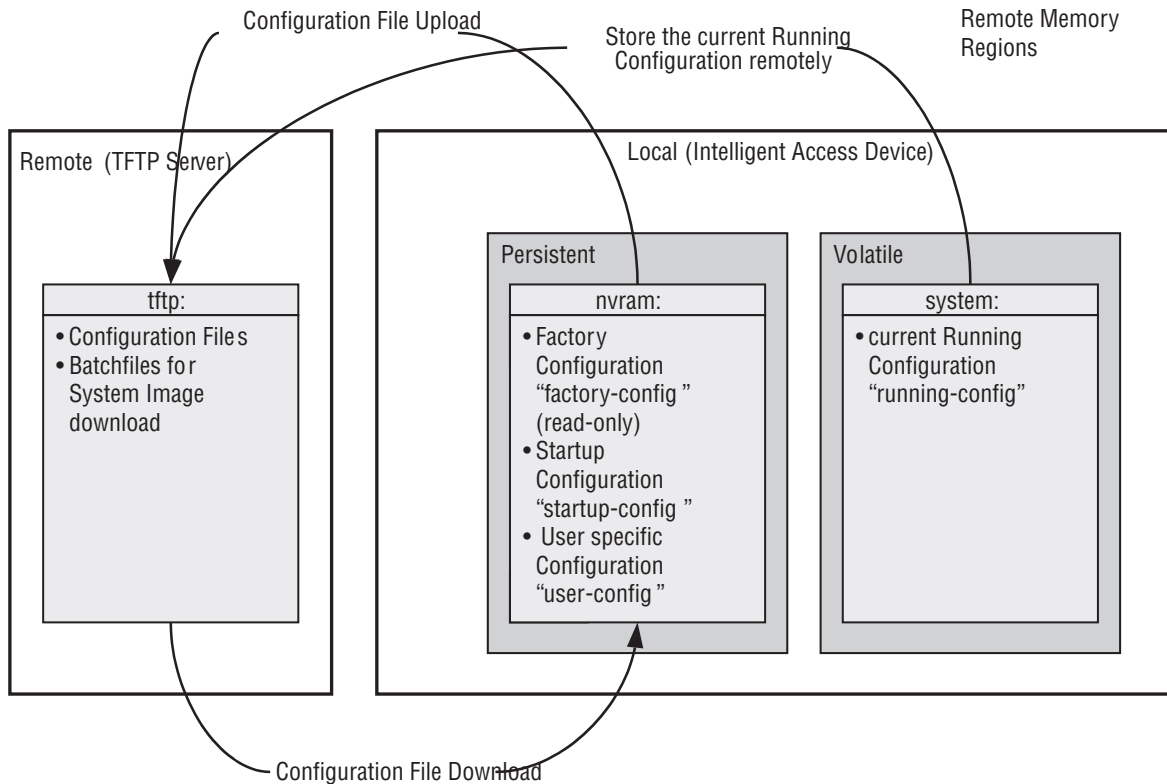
Configuration File Upload

Store the current Running Configuration remotely

Remote Memory Regions

Remote (TFTP Server)

tftp:

• Configuration Files
• Batchfiles for System Image download

Local (Intelligent Access Device)

Persistent

nvram:

• Factory Configuration "factory-config" (read-only)
• Startup Configuration "startup-config"
• User specific Configuration "user-config"

Volatile

system:

• current Running Configuration "running-config"

Configuration File Download